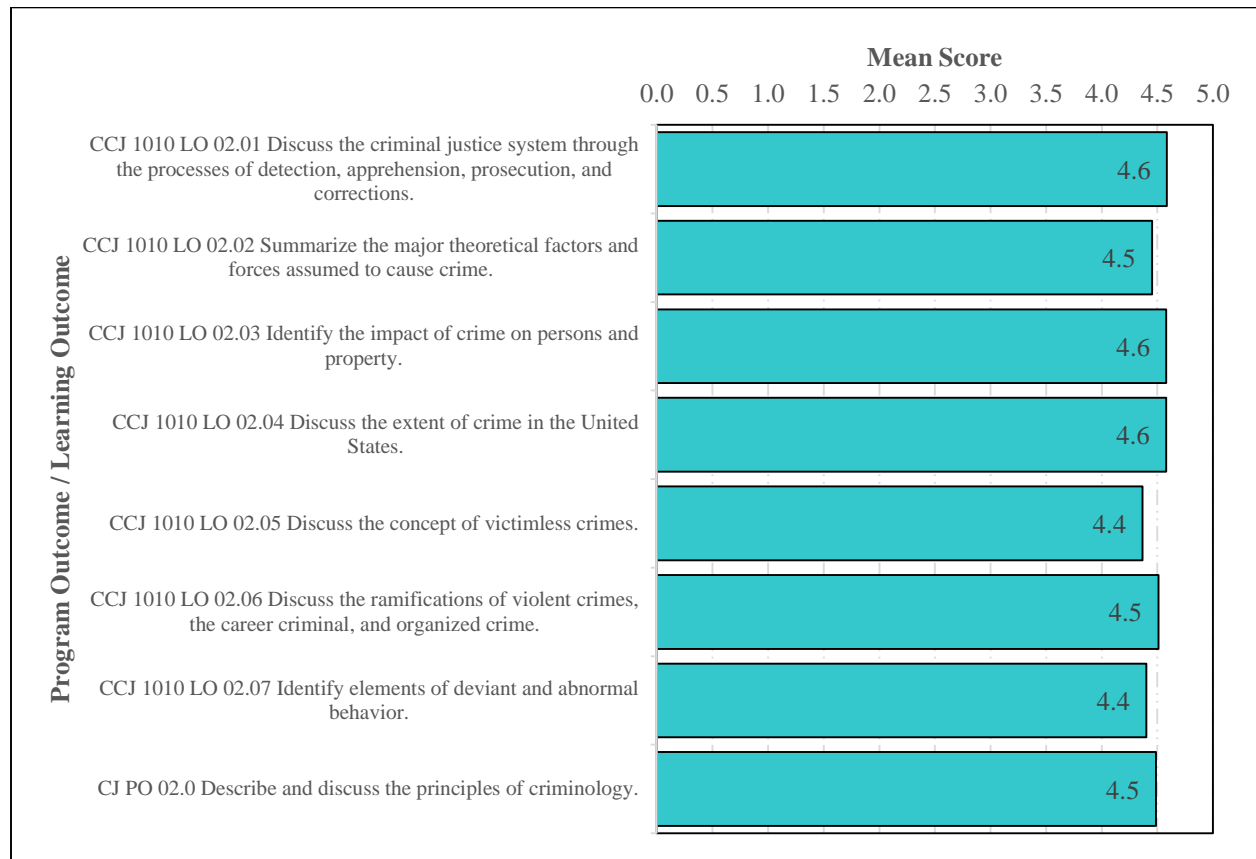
Mean Score

0.0 0.5 1.0 1.5 2.0 2.5 3.0 3.5 4.0 4.5 5.0

Program Outcome / Learning Outcome

CCJ 1010 LO 02.01 Discuss the criminal justice system through the processes of detection, apprehension, prosecution, and corrections.
4.6

CCJ 1010 LO 02.02 Summarize the major theoretical factors and forces assumed to cause crime.
4.5

CCJ 1010 LO 02.03 Identify the impact of crime on persons and property.
4.6

CCJ 1010 LO 02.04 Discuss the extent of crime in the United States.
4.6

CCJ 1010 LO 02.05 Discuss the concept of victimless crimes.
4.4

CCJ 1010 LO 02.06 Discuss the ramifications of violent crimes, the career criminal, and organized crime.
4.5

CCJ 1010 LO 02.07 Identify elements of deviant and abnormal behavior.
4.4

CJ PO 02.0 Describe and discuss the principles of criminology.
4.5